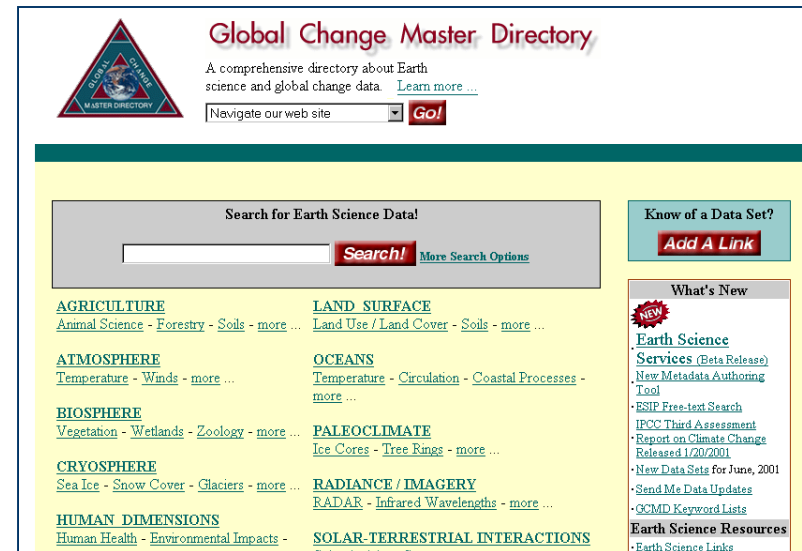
GLOBAL CHANGE MASTER DIRECTORY

Global Change Master Directory

A comprehensive directory about Earth science and global change data. Learn more ...

Navigate our web site

Go!

Search for Earth Science Data!

Search!

More Search Options

Know of a Data Set?

Add A Link

AGRICULTURE
Animal Science - Forestry - Soils - more ...

ATMOSPHERE
Temperature - Winds - more ...

BIOSPHERE
Vegetation - Wetlands - Zoology - more ...

CRYOSPHERE
Sea Ice - Snow Cover - Glaciers - more ...

HUMAN DIMENSIONS
Human Health - Environmental Impacts -

LAND SURFACE
Land Use / Land Cover - Soils - more ...

OCEANS
Temperature - Circulation - Coastal Processes - more ...

PALEOCLIMATE
Ice Cores - Tree Rings - more ...

RADIANCE / IMAGERY
RADAR - Infrared Wavelengths - more ...

SOLAR-TERRESTRIAL INTERACTIONS

What's New

NEW

Earth Science Services (Beta Release)

New Metadata Authoring Tool

ESIP Free-text Search

IPCC Third Assessment Report on Climate Change Released 1/20/2001

New Data Sets for June, 2001

Send Me Data Updates

GCMD Keyword Lists

Earth Science Resources

Earth Science Links